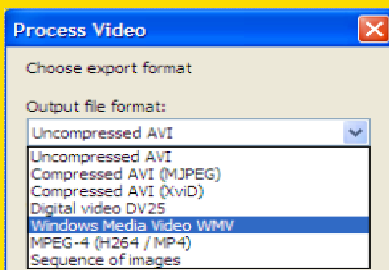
Process Video

Choose export format

Output file format:

Uncompressed AVI

Uncompressed AVI
Compressed AVI (MJPEG)
Compressed AVI (XviD)
Digital video DV25
Windows Media Video WMV
MPEG-4 (H264 / MP4)
Sequence of images